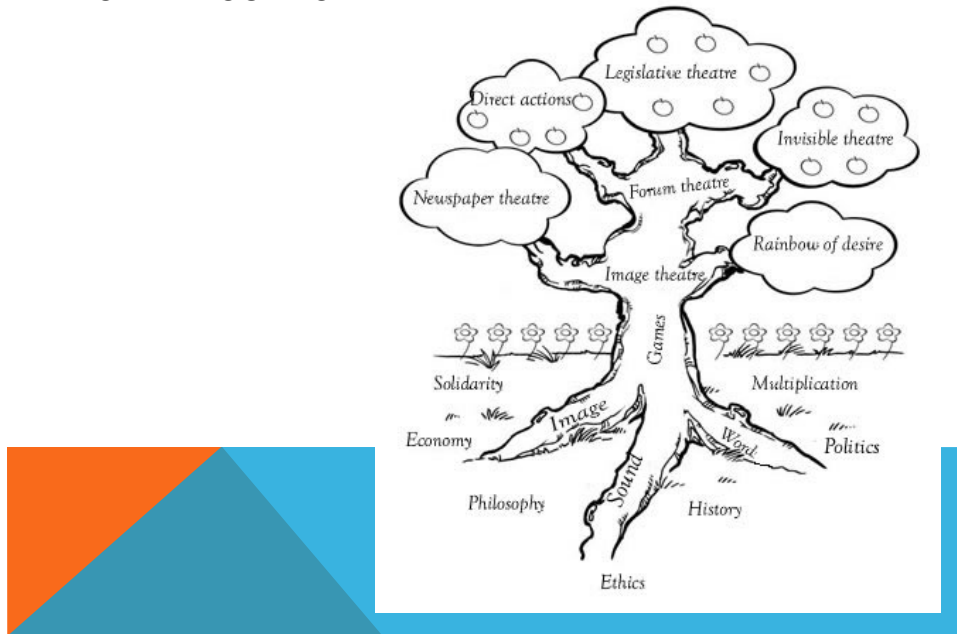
Legislative theatre

Direct actions

Invisible theatre

Newspaper theatre

Forum theatre

Rainbow of desire

Image theatre

Games

Solidarity

Multiplication

Image

Economy

Word

Politics

Sound

Philosophy

History

Ethics